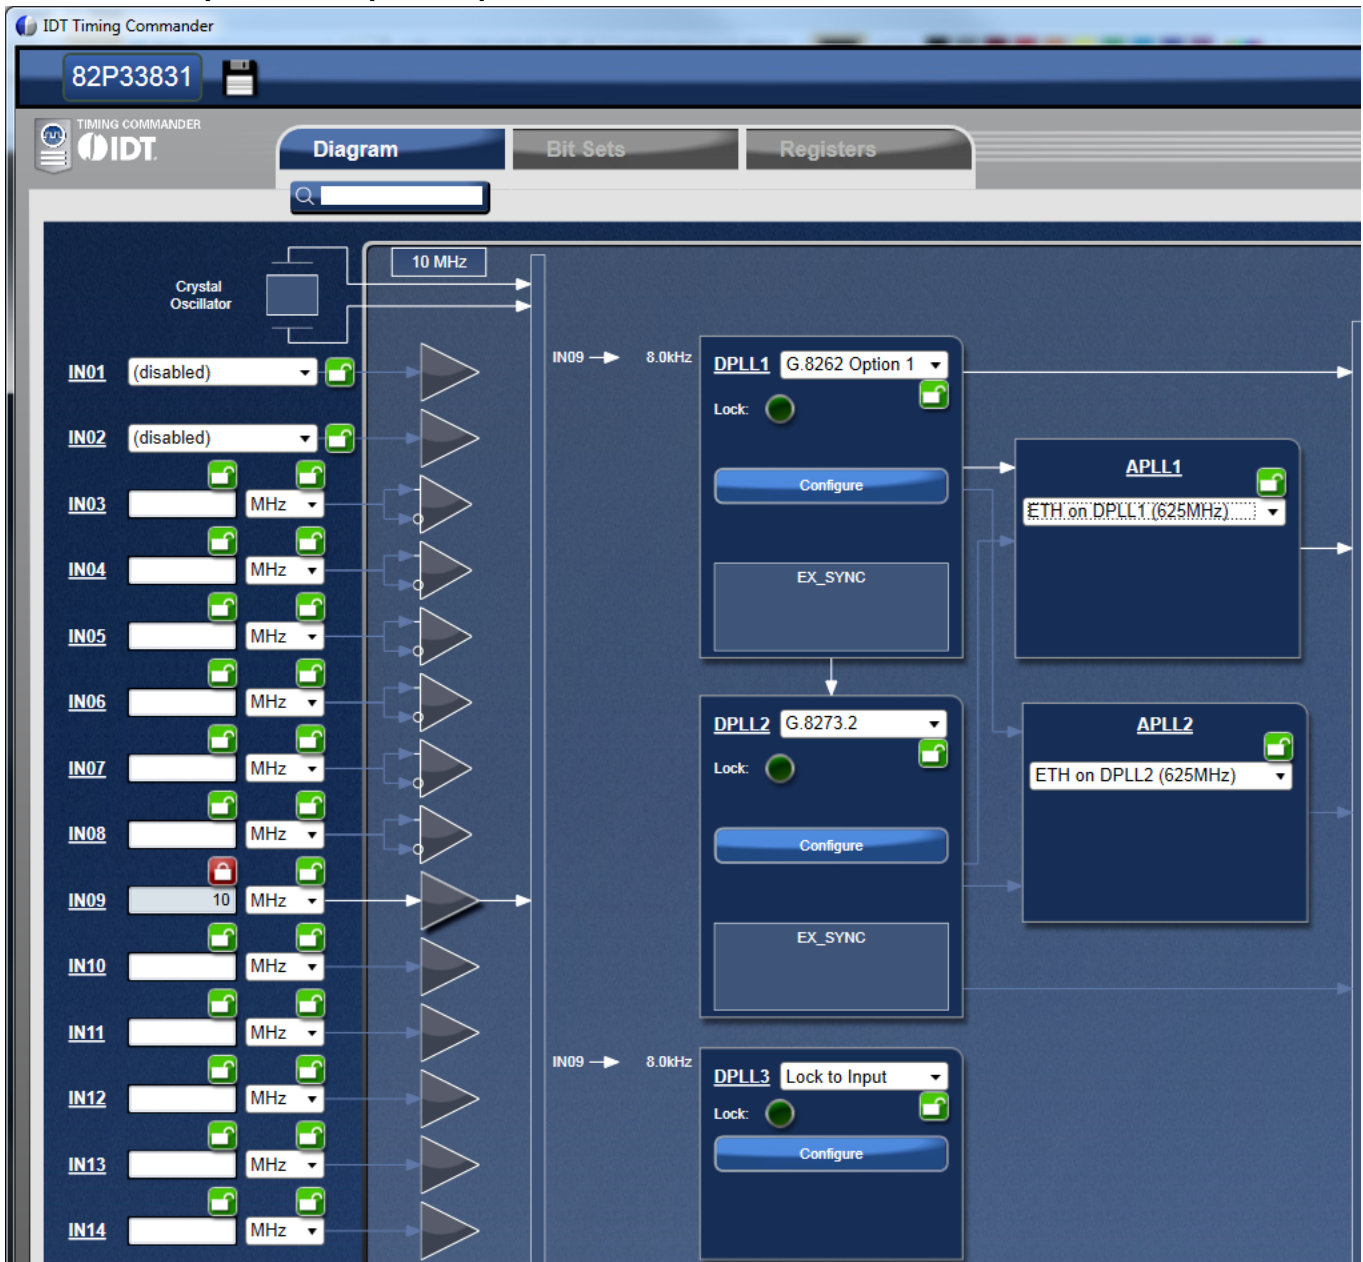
IDT Timing Commander

82P33831

TIMING COMMANDER
IDT

Diagram
Bit Sets
Registers

Crystal Oscillator

10 MHz

IN01 (disabled)
IN02 (disabled)
IN03 MHz
IN04 MHz
IN05 MHz
IN06 MHz
IN07 MHz
IN08 MHz
IN09 10 MHz
IN10 MHz
IN11 MHz
IN12 MHz
IN13 MHz
IN14 MHz

IN09 8.0kHz

DPLL1 G.8262 Option 1
Lock:
Configure
EX_SYNC

APLL1
ETH on DPLL1 (625MHz)

DPLL2 G.8273.2
Lock:
Configure
EX_SYNC

APLL2
ETH on DPLL2 (625MHz)

IN09 8.0kHz

DPLL3 Lock to Input
Lock:
Configure